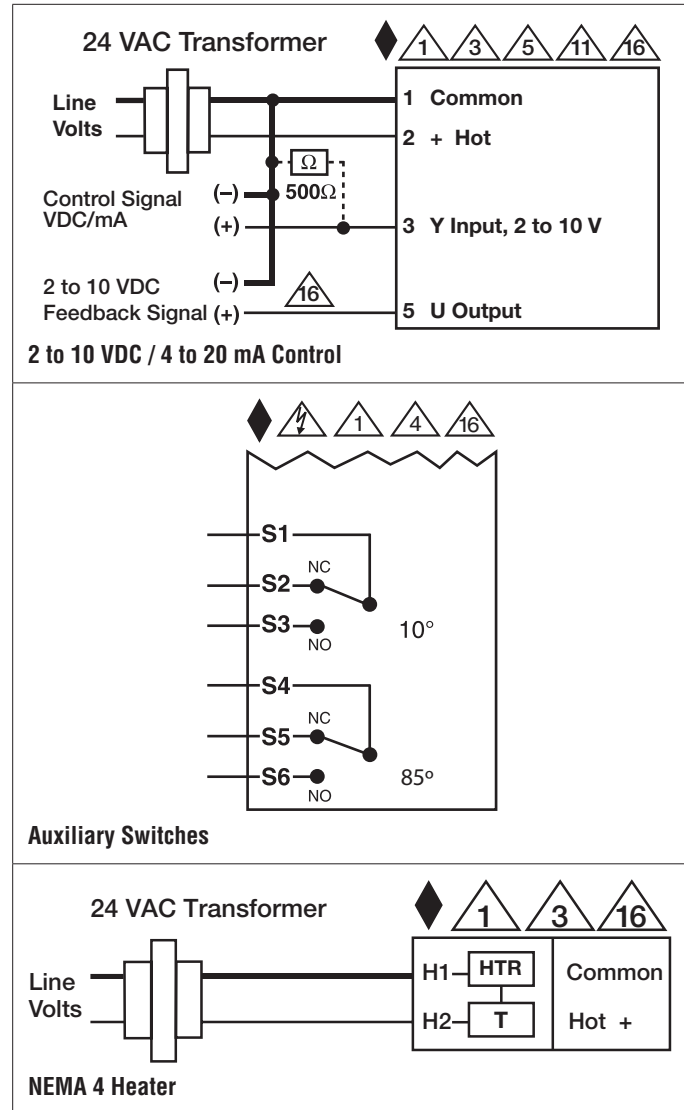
24 VAC Transformer

1 3 5 11 16

Line Volts

1 Common

2 + Hot

Ω

500Ω

Control Signal VDC/mA

(–)

(+)

3 Y Input, 2 to 10 V

2 to 10 VDC Feedback Signal

(–)

(+)

16

5 U Output

2 to 10 VDC / 4 to 20 mA Control

1 4 16

S1

S2 NC

S3 NO

10°

S4

S5 NC

S6 NO

85°

Auxiliary Switches

24 VAC Transformer

1 3 16

Line Volts

H1 HTR

H2 T

Common

Hot +

NEMA 4 Heater